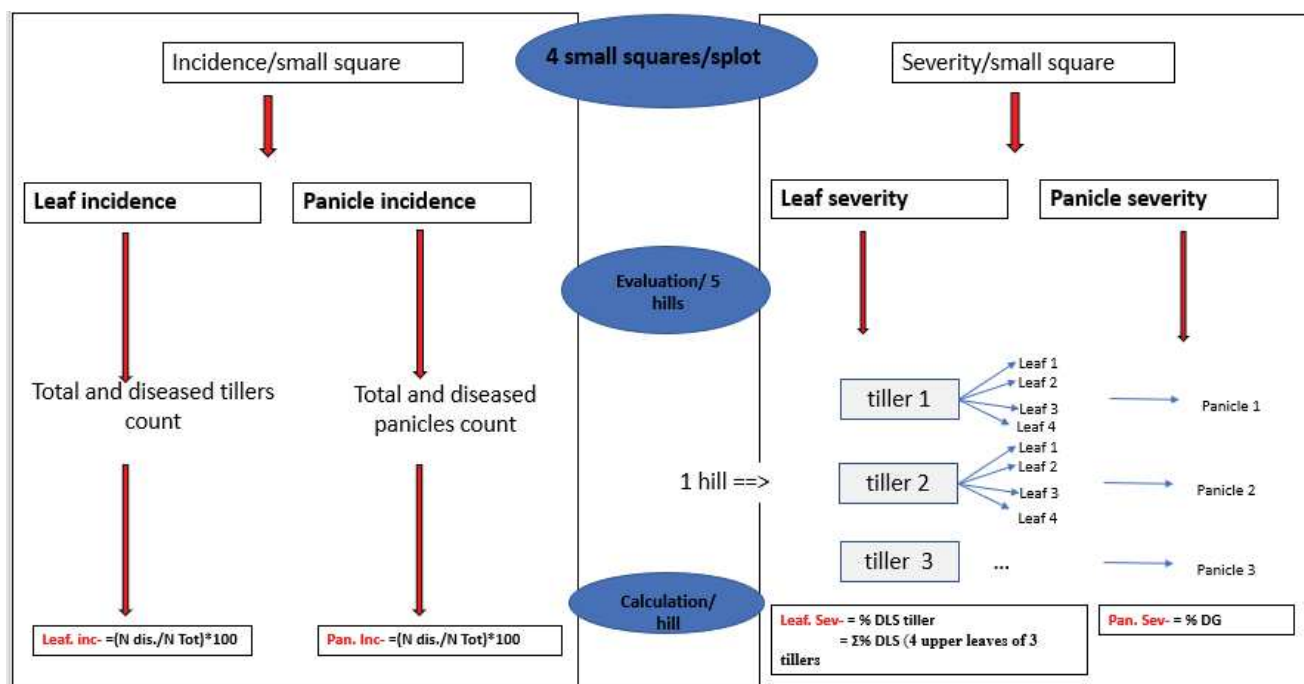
Incidence/small square

4 small squares/splot

Severity/small square

Leaf incidence

Panicle incidence

Leaf severity

Panicle severity

Evaluation/ 5 hills

Total and diseased tillers count

Total and diseased panicles count

tiller 1

Leaf 1
Leaf 2
Leaf 3
Leaf 4

Panicle 1

1 hill ==>

tiller 2

Leaf 1
Leaf 2
Leaf 3
Leaf 4

Panicle 2

tiller 3

...

Panicle 3

Calculation/ hill

Leaf. inc- =(N dis./N Tot)*100

Pan. Inc- =(N dis./N Tot)*100

Leaf. Sev- = % DLS tiller
= Σ% DLS (4 upper leaves of 3 tillers

Pan. Sev- = % DG